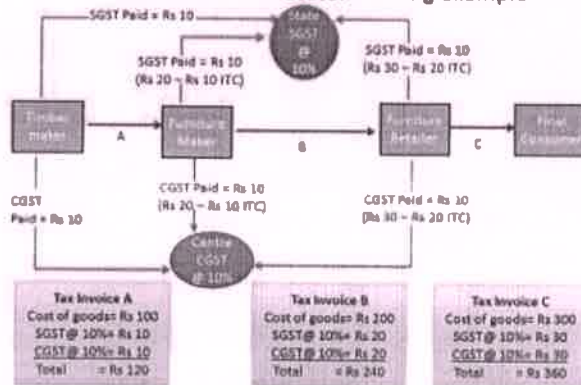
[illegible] g example

SGST Paid = Rs 10

State SGST @ 10%

SGST Paid = Rs 10 (Rs 20 – Rs 10 ITC)

SGST Paid = Rs 10 (Rs 30 – Rs 20 ITC)

Timber maker

A

Furniture Maker

B

Furniture Retailer

C

Final Consumer

CGST Paid = Rs 10

CGST Paid = Rs 10 (Rs 20 – Rs 10 ITC)

CGST Paid = Rs 10 (Rs 30 – Rs 20 ITC)

Centre CGST @ 10%

Tax Invoice A
Cost of goods= Rs 100
SGST@ 10%= Rs 10
CGST@ 10%= Rs 10
Total = Rs 120

Tax Invoice B
Cost of goods= Rs 200
SGST@ 10%= Rs 20
CGST@ 10%= Rs 20
Total = Rs 240

Tax Invoice C
Cost of goods= Rs 300
SGST@ 10%= Rs 30
CGST@ 10%= Rs 30
Total = Rs 360